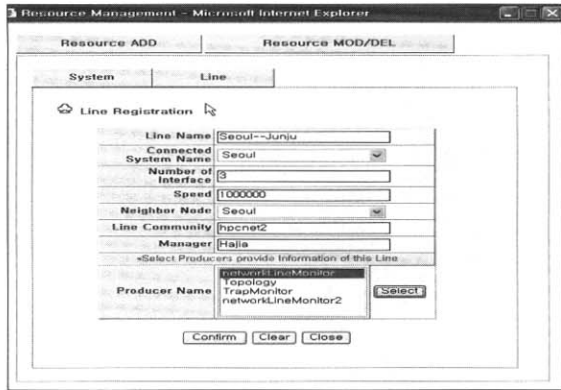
Resource Management - Microsoft Internet Explorer

Resource ADD | Resource MOD/DEL

System | Line

Line Registration

| | |
|---|---|
| Line Name | Seoul--Junju |
| Connected System Name | Seoul |
| Number of Interface | 3 |
| Speed | 1000000 |
| Neighbor Node | Seoul |
| Line Community | hpcnet2 |
| Manager | Hajia |
| *Select Producers provide Information of this Line | |
| Producer Name | networkLineMonitor<br>Topology<br>TrapMonitor<br>networkLineMonitor2 |

Select

Confirm Clear Close